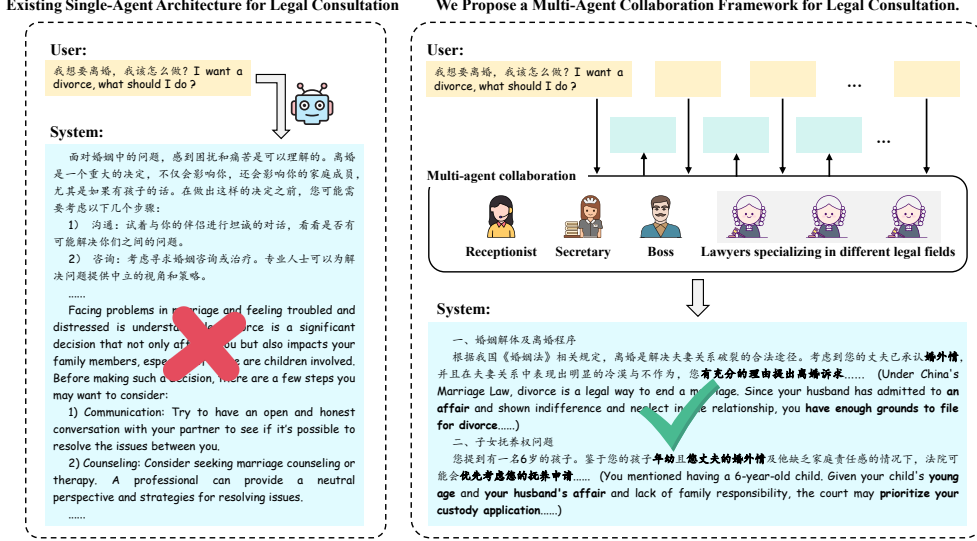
Existing Single-Agent Architecture for Legal Consultation

User:

我想要离婚，我该怎么做？I want a divorce, what should I do？

System:

面对婚姻中的问题，感到困扰和痛苦是可以理解的。离婚是一个重大的决定，不仅会影响你，还会影响你的家庭成员，尤其是如果有孩子的话。在做出这样的决定之前，您可能需要考虑以下几个步骤：

1） 沟通：试着与你的伴侣进行坦诚的对话，看看是否有可能解决你们之间的问题。

2） 咨询：考虑寻求婚姻咨询或治疗。专业人士可以为解决问题提供中立的视角和策略。

......

Facing problems in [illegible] marriage and feeling troubled and distressed is underst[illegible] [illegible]vorce is a significant decision that not only aff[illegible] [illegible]ou but also impacts your family members, espe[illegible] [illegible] are children involved. Before making such a decision, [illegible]ere are a few steps you may want to consider:

1) Communication: Try to have an open and honest conversation with your partner to see if it's possible to resolve the issues between you.

2) Counseling: Consider seeking marriage counseling or therapy. A professional can provide a neutral perspective and strategies for resolving issues.

......

We Propose a Multi-Agent Collaboration Framework for Legal Consultation.

User:

我想要离婚，我该怎么做？I want a divorce, what should I do？

...

...

Multi-agent collaboration

Receptionist

Secretary

Boss

Lawyers specializing in different legal fields

System:

一、婚姻解体及离婚程序

根据我国《婚姻法》相关规定，离婚是解决夫妻关系破裂的合法途径。考虑到您的丈夫已承认婚外情，并且在夫妻关系中表现出明显的冷漠与不作为，您有充分的理由提出离婚诉求...... (Under China's Marriage Law, divorce is a legal way to end a m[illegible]age. Since your husband has admitted to an affair and shown indifference and ne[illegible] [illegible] relationship, you have enough grounds to file for divorce......)

二、子女抚养权问题

您提到有一名6岁的孩子。鉴于您的孩子年幼且您丈夫的婚外情及他缺乏家庭责任感的情况下，法院可能会优先考虑您的抚养申请...... (You mentioned having a 6-year-old child. Given your child's young age and your husband's affair and lack of family responsibility, the court may prioritize your custody application......)